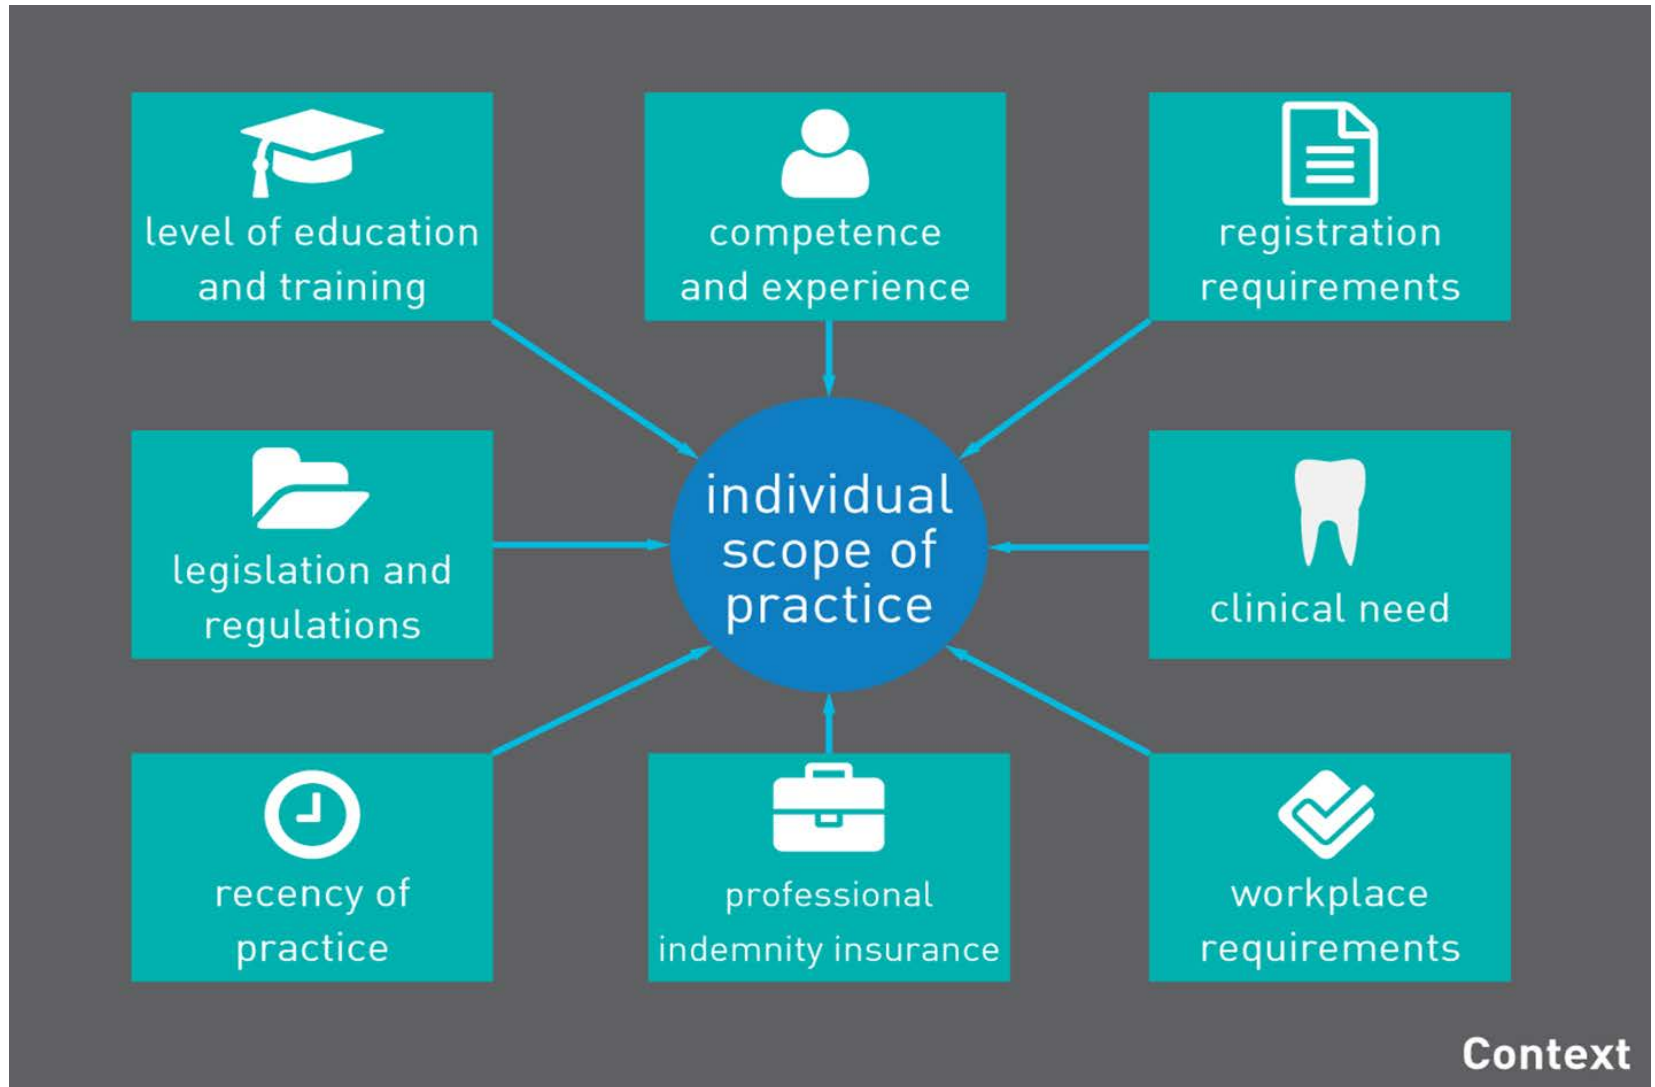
level of education and training

competence and experience

registration requirements

legislation and regulations

individual scope of practice

clinical need

recency of practice

professional indemnity insurance

workplace requirements

Context